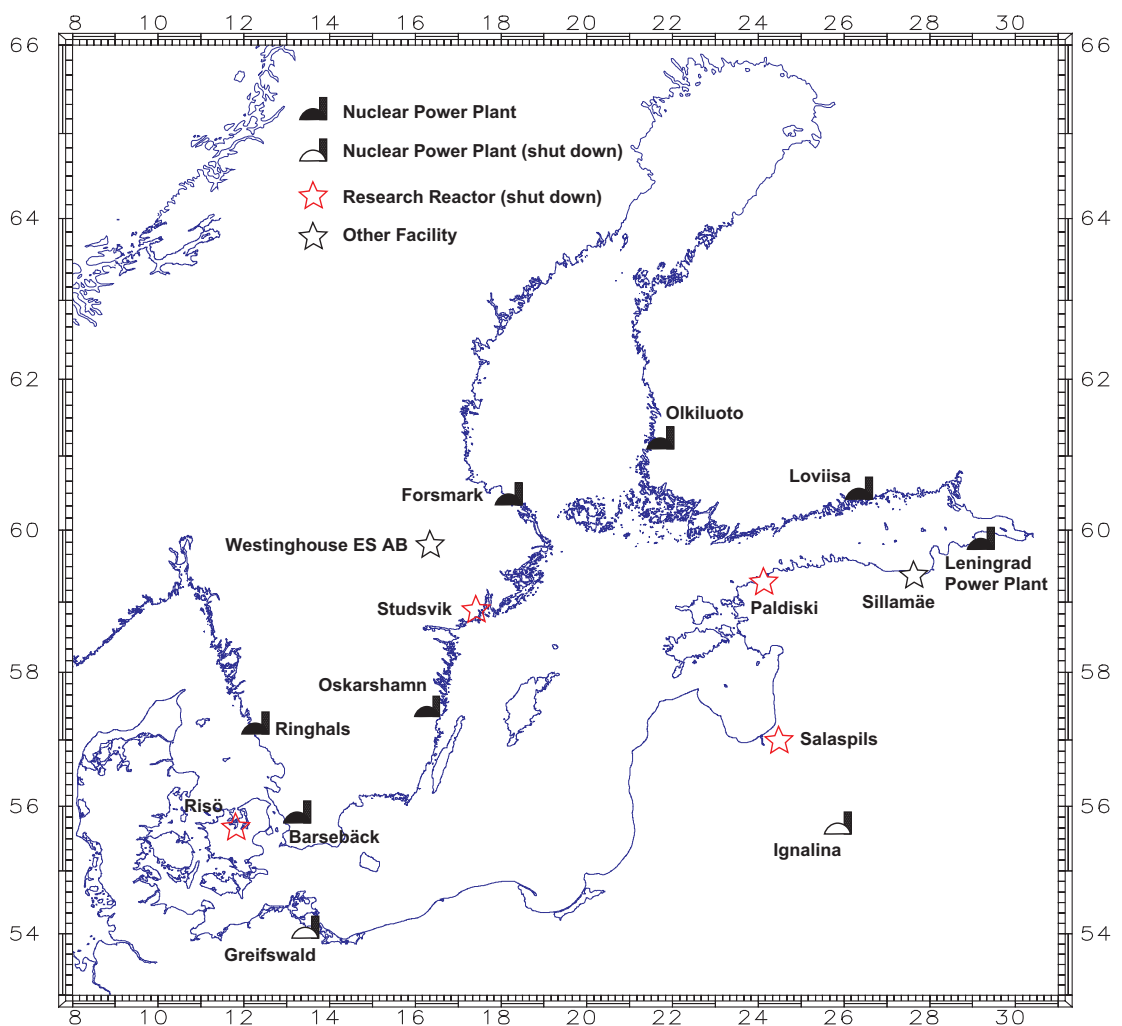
8 10 12 14 16 18 20 22 24 26 28 30

66 64 62 60 58 56 54

Nuclear Power Plant
Nuclear Power Plant (shut down)
Research Reactor (shut down)
Other Facility

Olkiluoto
Forsmark
Loviisa
Westinghouse ES AB
Leningrad Power Plant
Studsvik
Paldiski
Sillamäe
Oskarshamn
Ringhals
Salaspils
Risö
Barsebäck
Ignalina
Greifswald

66 64 62 60 58 56 54

8 10 12 14 16 18 20 22 24 26 28 30